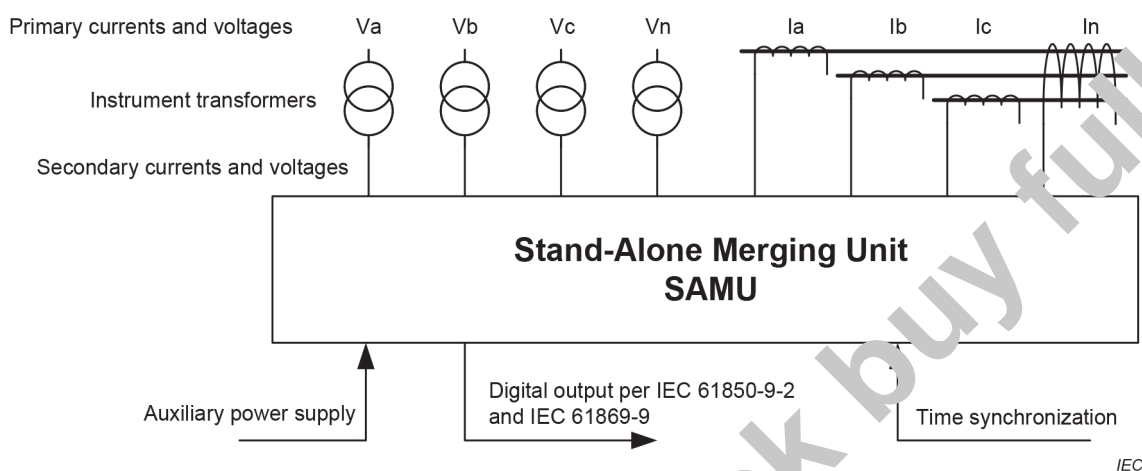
Primary currents and voltages
Va
Vb
Vc
Vn
Ia
Ib
Ic
In

Instrument transformers

Secondary currents and voltages

Stand-Alone Merging Unit
SAMU

Auxiliary power supply

Digital output per IEC 61850-9-2 and IEC 61869-9

Time synchronization

IEC

buy ful